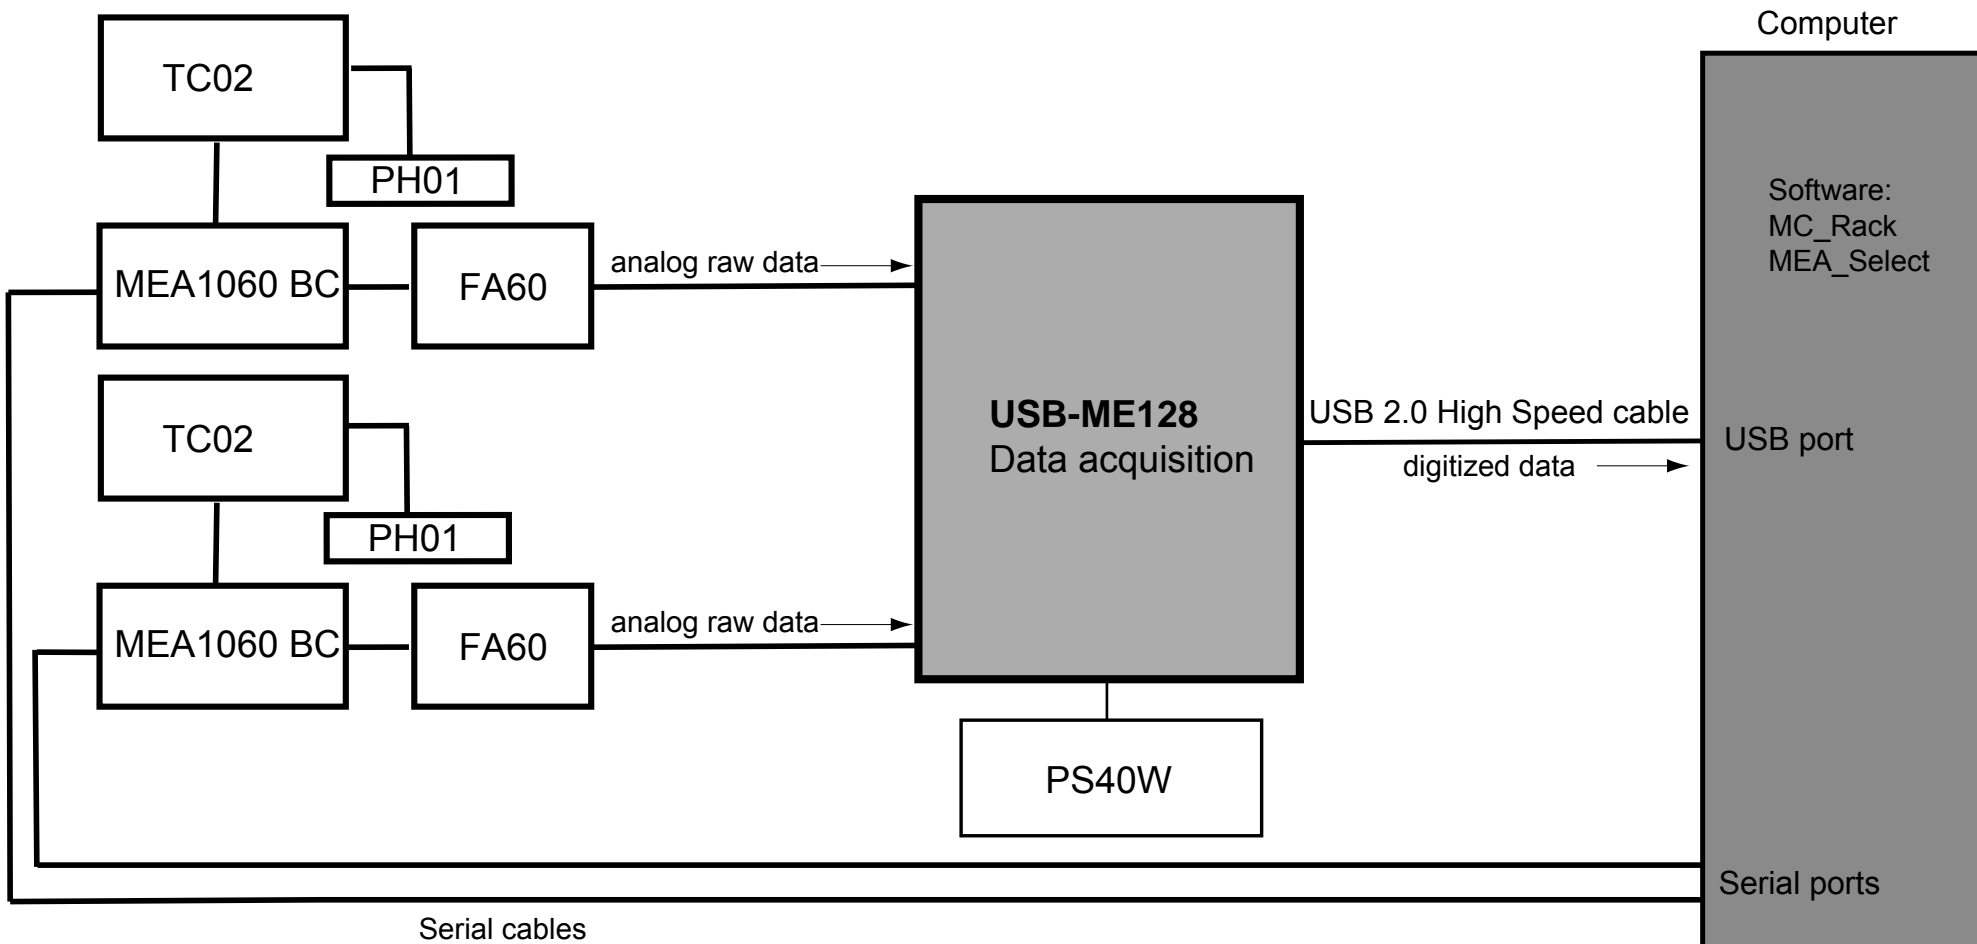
Computer

TC02

PH01

Software:
MC_Rack
MEA_Select

MEA1060 BC

FA60

analog raw data

TC02

PH01

USB-ME128
Data acquisition

USB 2.0 High Speed cable

USB port

digitized data

MEA1060 BC

FA60

analog raw data

PS40W

Serial ports

Serial cables